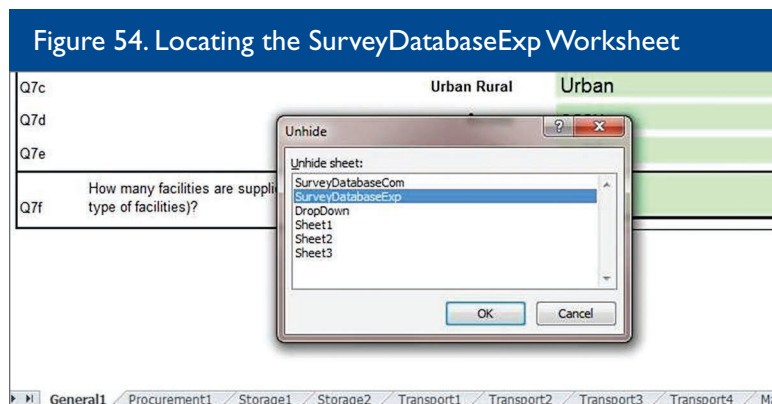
Figure 54. Locating the SurveyDatabaseExp Worksheet

Q7c

Urban Rural

Urban

Q7d

Q7e

Q7f

How many facilities are suppli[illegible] type of facilities)?

Unhide

?

x

Unhide sheet:

SurveyDatabaseCom
SurveyDatabaseExp
DropDown
Sheet1
Sheet2
Sheet3

OK

Cancel

General1 / Procurement1 / Storage1 / Storage2 / Transport1 / Transport2 / Transport3 / Transport4 / Ma